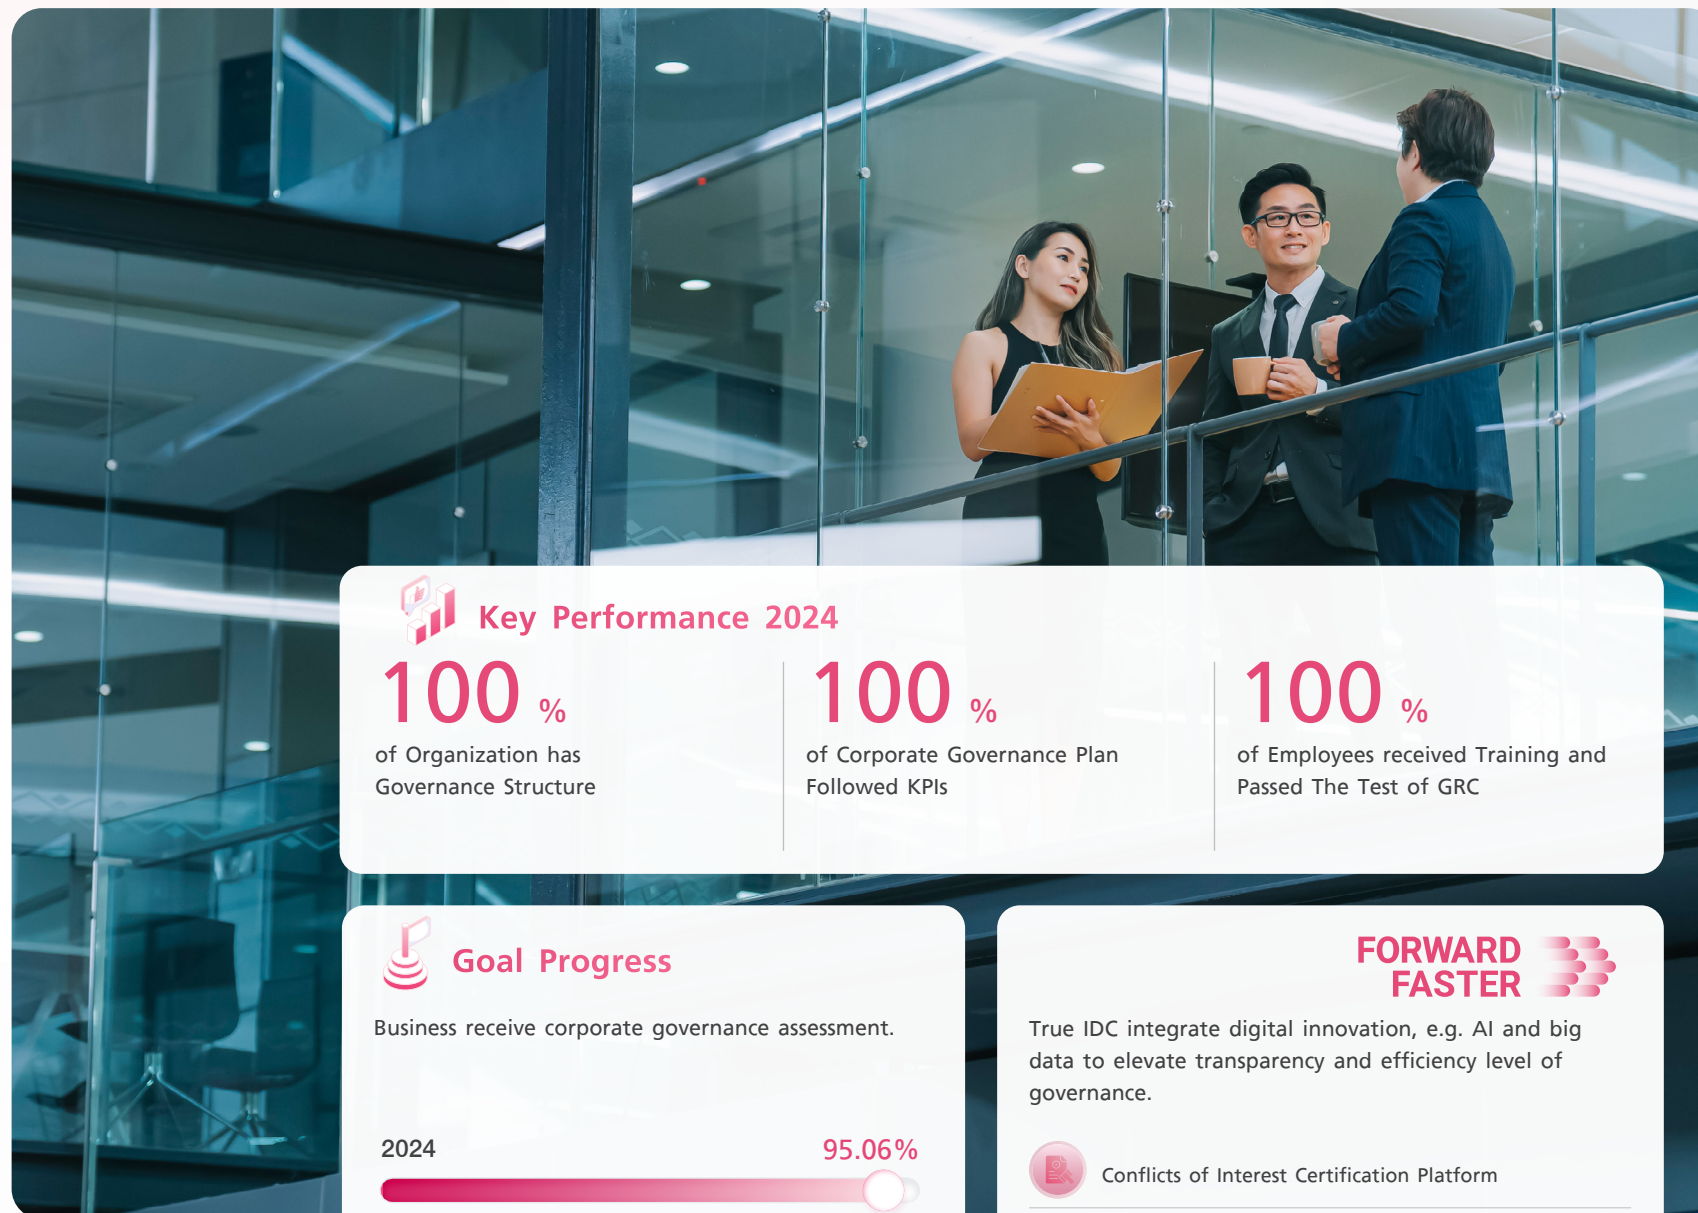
Key Performance 2024

100 %
of Organization has Governance Structure

100 %
of Corporate Governance Plan Followed KPIs

100 %
of Employees received Training and Passed The Test of GRC

Goal Progress

Business receive corporate governance assessment.

2024 95.06%

FORWARD FASTER

True IDC integrate digital innovation, e.g. AI and big data to elevate transparency and efficiency level of governance.

Conflicts of Interest Certification Platform